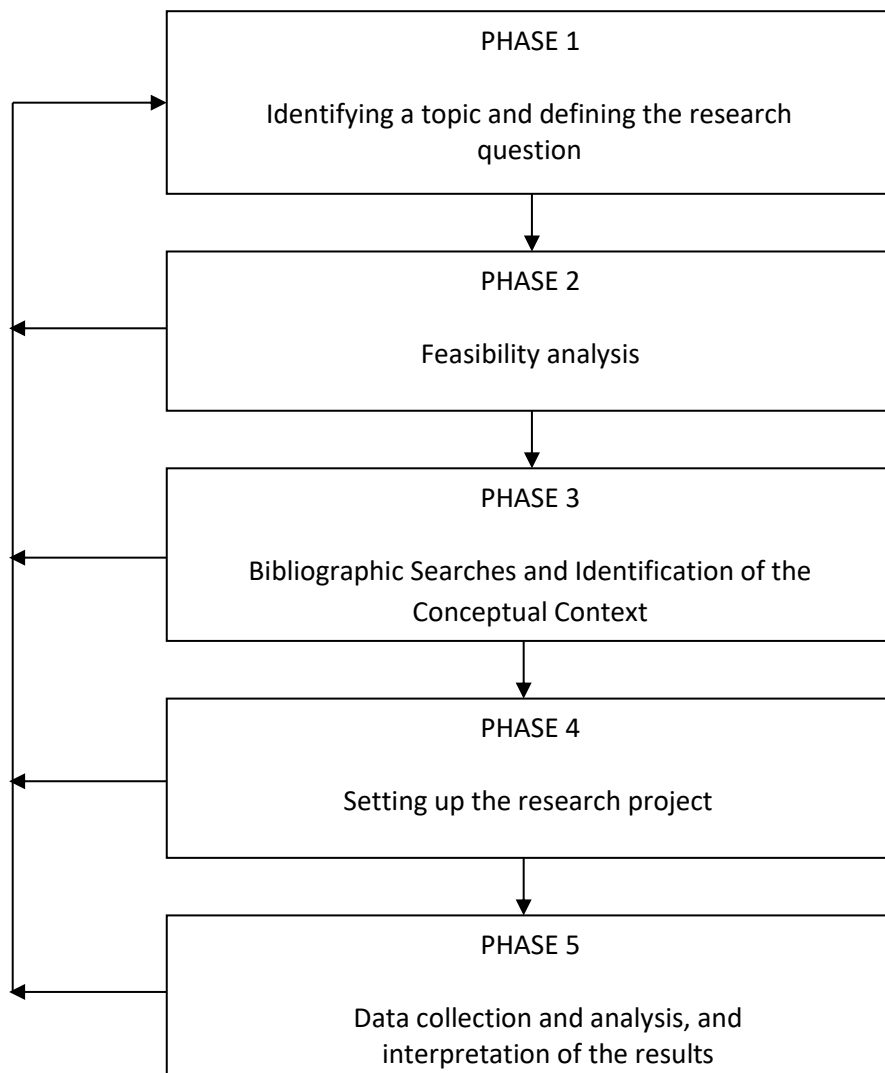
PHASE 1

Identifying a topic and defining the research question

PHASE 2

Feasibility analysis

PHASE 3

Bibliographic Searches and Identification of the Conceptual Context

PHASE 4

Setting up the research project

PHASE 5

Data collection and analysis, and interpretation of the results